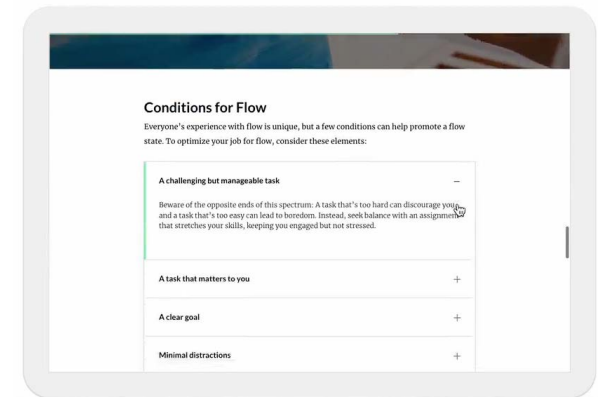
Conditions for Flow

Everyone's experience with flow is unique, but a few conditions can help promote a flow state. To optimize your job for flow, consider these elements:

A challenging but manageable task –

Beware of the opposite ends of this spectrum: A task that's too hard can discourage you, and a task that's too easy can lead to boredom. Instead, seek balance with an assignment that stretches your skills, keeping you engaged but not stressed.

A task that matters to you +

A clear goal +

Minimal distractions +